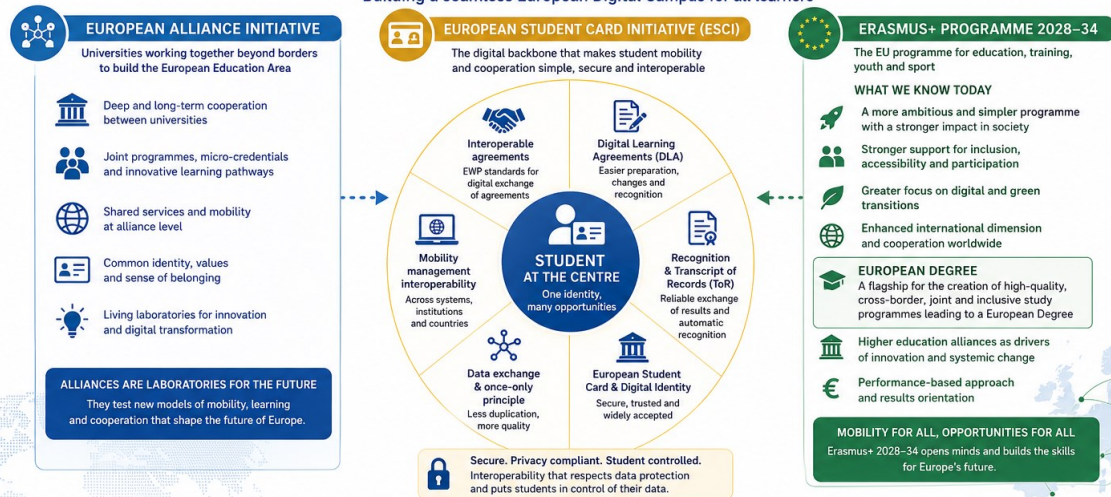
Building a Seamless European Digital Campus for all learners

EUROPEAN ALLIANCE INITIATIVE

Universities working together beyond borders to build the European Education Area

Deep and long-term cooperation between universities

Joint programmes, micro-credentials and innovative learning pathways

Shared services and mobility at alliance level

Common identity, values and sense of belonging

Living laboratories for innovation and digital transformation

ALLIANCES ARE LABORATORIES FOR THE FUTURE

They test new models of mobility, learning and cooperation that shape the future of Europe.

EUROPEAN STUDENT CARD INITIATIVE (ESCI)

The digital backbone that makes student mobility and cooperation simple, secure and interoperable

Interoperable agreements
EWP standards for digital exchange of agreements

Digital Learning Agreements (DLA)
Easier preparation, changes and recognition

Mobility management interoperability
Across systems, institutions and countries

STUDENT AT THE CENTRE
One identity, many opportunities

Recognition & Transcript of Records (ToR)
Reliable exchange of results and automatic recognition

Data exchange & once-only principle
Less duplication, more quality

European Student Card & Digital Identity
Secure, trusted and widely accepted

Secure. Privacy compliant. Student controlled.
Interoperability that respects data protection and puts students in control of their data.

ERASMUS+ PROGRAMME 2028–34

The EU programme for education, training, youth and sport

WHAT WE KNOW TODAY

A more ambitious and simpler programme with a stronger impact in society

Stronger support for inclusion, accessibility and participation

Greater focus on digital and green transitions

Enhanced international dimension and cooperation worldwide

EUROPEAN DEGREE
A flagship for the creation of high-quality, cross-border, joint and inclusive study programmes leading to a European Degree

Higher education alliances as drivers of innovation and systemic change

Performance-based approach and results orientation

MOBILITY FOR ALL, OPPORTUNITIES FOR ALL
Erasmus+ 2028–34 opens minds and builds the skills for Europe's future.